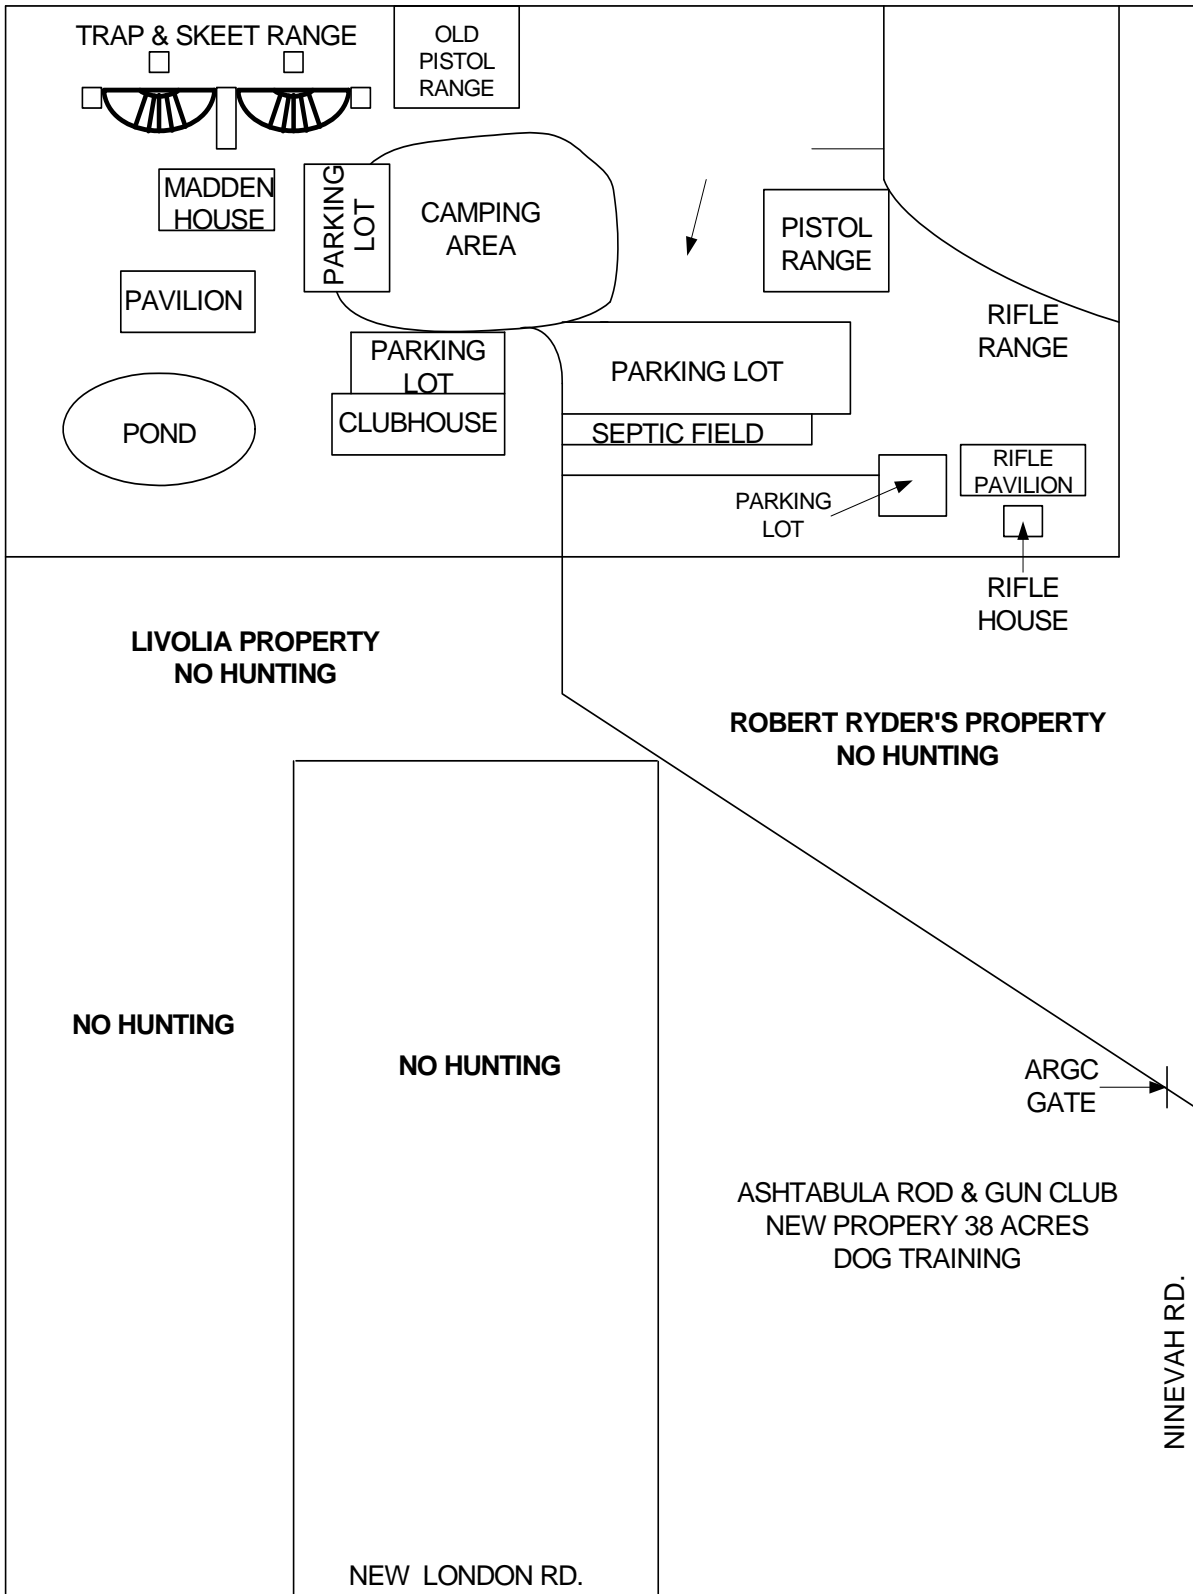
TRAP & SKEET RANGE

OLD PISTOL RANGE

MADDEN HOUSE

PARKING LOT

CAMPING AREA

PISTOL RANGE

PAVILION

RIFLE RANGE

PARKING LOT

PARKING LOT

CLUBHOUSE

POND

SEPTIC FIELD

RIFLE PAVILION

PARKING LOT

RIFLE HOUSE

LIVOLIA PROPERTY
NO HUNTING

ROBERT RYDER'S PROPERTY
NO HUNTING

NO HUNTING

NO HUNTING

ARGC GATE

ASHTABULA ROD & GUN CLUB
NEW PROPERY 38 ACRES
DOG TRAINING

NINEVAH RD.

NEW LONDON RD.